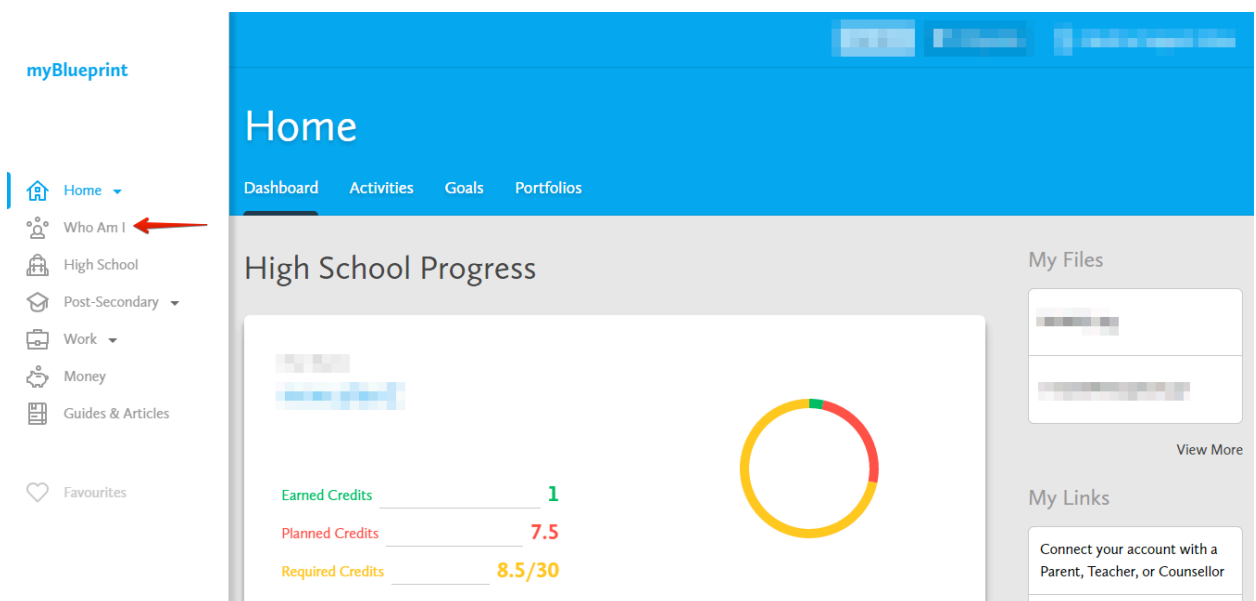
myBlueprint

Home
Who Am I
High School
Post-Secondary
Work
Money
Guides & Articles

Favourites

Home

Dashboard Activities Goals Portfolios

High School Progress

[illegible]
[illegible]

Earned Credits 1
Planned Credits 7.5
Required Credits 8.5/30

My Files

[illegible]

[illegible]

View More

My Links

Connect your account with a Parent, Teacher, or Counsellor